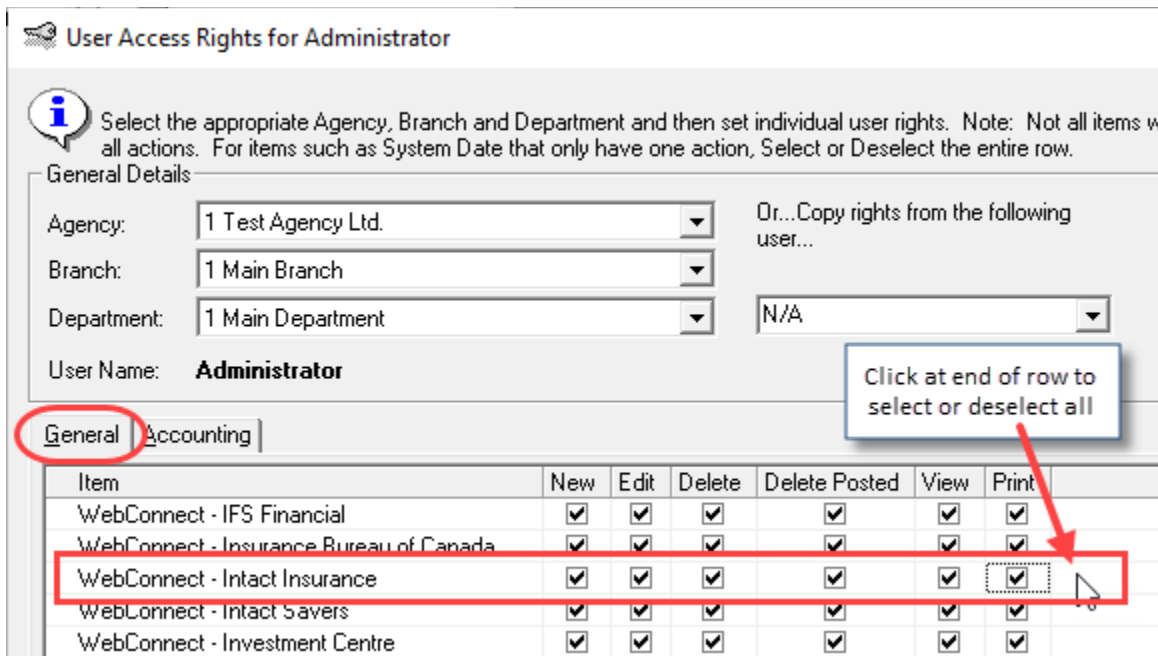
User Access Rights for Administrator

Select the appropriate Agency, Branch and Department and then set individual user rights. Note: Not all items w all actions. For items such as System Date that only have one action, Select or Deselect the entire row.

General Details

Agency: 1 Test Agency Ltd.

Branch: 1 Main Branch

Department: 1 Main Department

User Name: Administrator

Or...Copy rights from the following user...

N/A

Click at end of row to select or deselect all

General | Accounting

| Item | New | Edit | Delete | Delete Posted | View | Print |
|---|---|---|---|---|---|---|
| WebConnect - IFS Financial | ☑ | ☑ | ☑ | ☑ | ☑ | ☑ |
| WebConnect - Insurance Bureau of Canada | ☑ | ☑ | ☑ | ☑ | ☑ | ☑ |
| WebConnect - Intact Insurance | ☑ | ☑ | ☑ | ☑ | ☑ | ☑ |
| WebConnect - Intact Savers | ☑ | ☑ | ☑ | ☑ | ☑ | ☑ |
| WebConnect - Investment Centre | ☑ | ☑ | ☑ | ☑ | ☑ | ☑ |